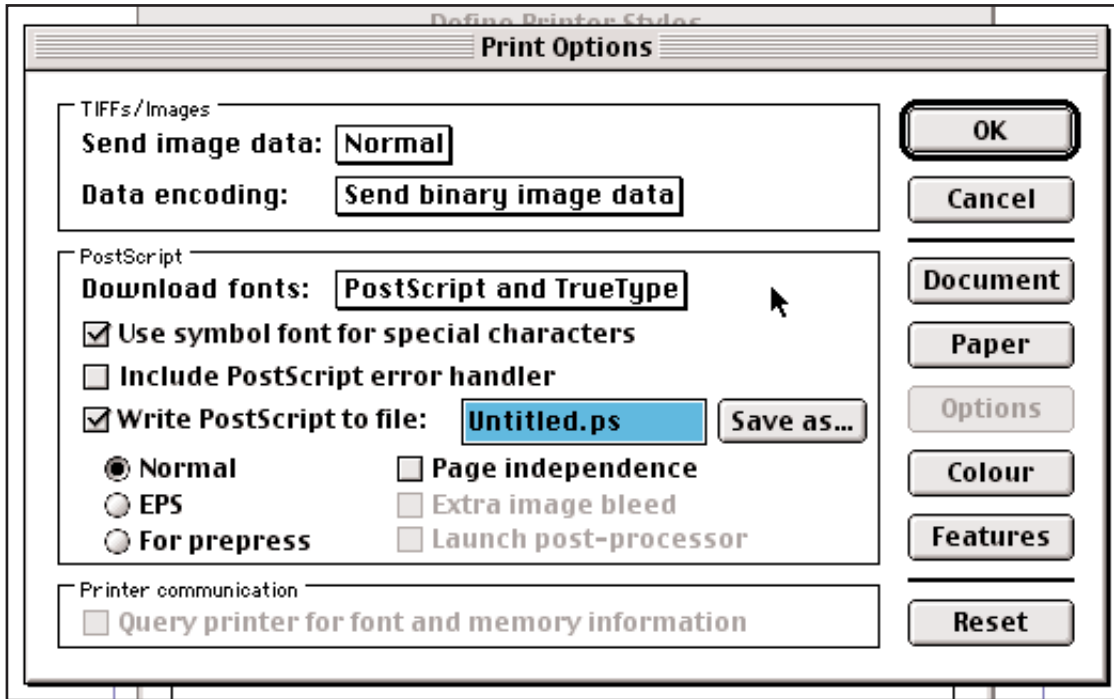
Define Printer Styles

Print Options

TIFFs/Images
Send image data: Normal
Data encoding: Send binary image data

PostScript
Download fonts: PostScript and TrueType
☑ Use symbol font for special characters
☐ Include PostScript error handler
☑ Write PostScript to file: Untitled.ps Save as...
◉ Normal
◯ EPS
◯ For prepress
☐ Page independence
☐ Extra image bleed
☐ Launch post-processor

Printer communication
☐ Query printer for font and memory information

OK
Cancel
Document
Paper
Options
Colour
Features
Reset